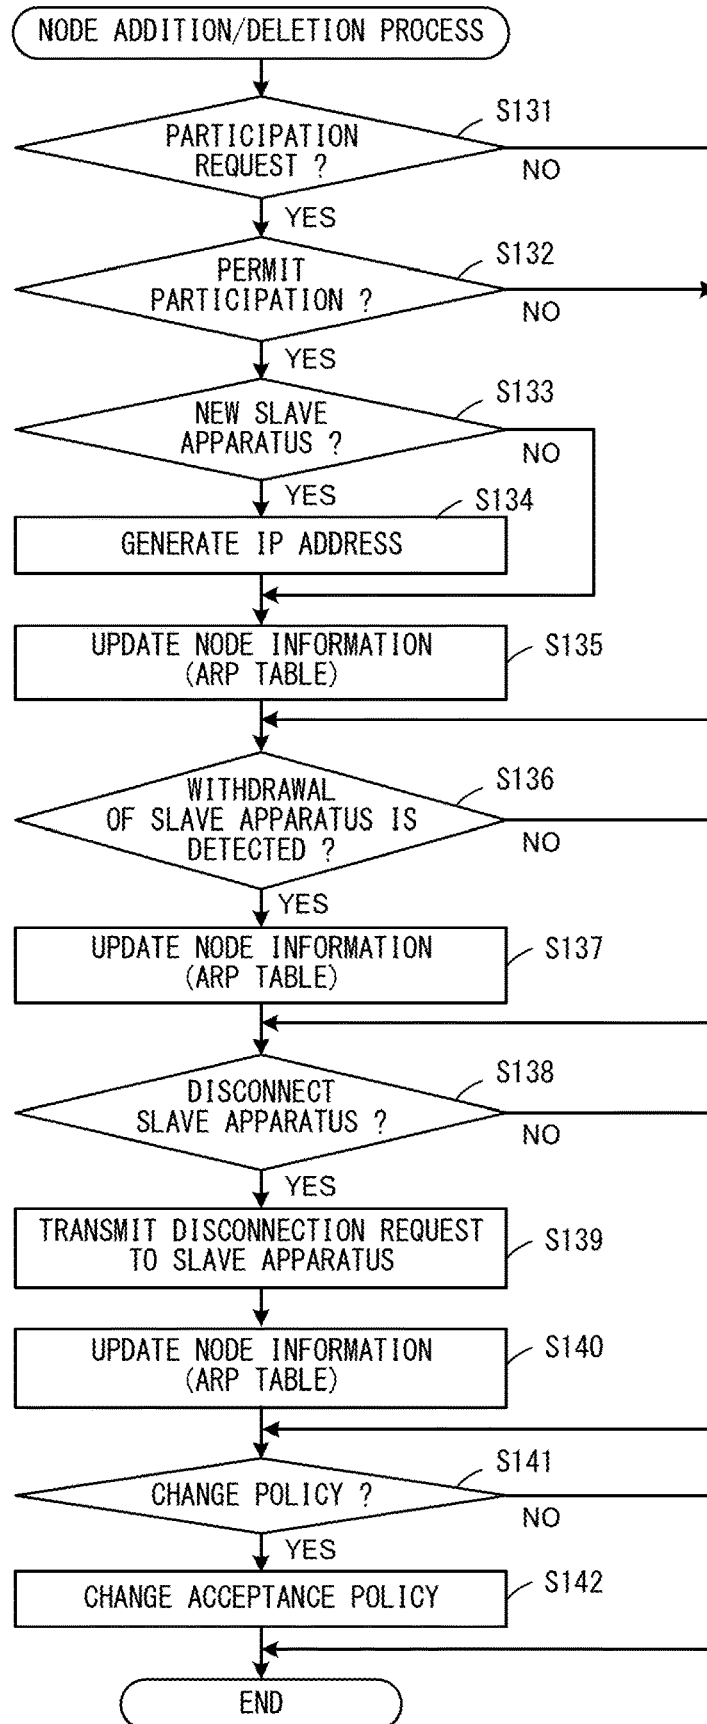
NODE ADDITION/DELETION PROCESS

PARTICIPATION REQUEST ?
S131
NO
YES

PERMIT PARTICIPATION ?
S132
NO
YES

NEW SLAVE APPARATUS ?
S133
NO
YES

GENERATE IP ADDRESS
S134

UPDATE NODE INFORMATION (ARP TABLE)
S135

WITHDRAWAL OF SLAVE APPARATUS IS DETECTED ?
S136
NO
YES

UPDATE NODE INFORMATION (ARP TABLE)
S137

DISCONNECT SLAVE APPARATUS ?
S138
NO
YES

TRANSMIT DISCONNECTION REQUEST TO SLAVE APPARATUS
S139

UPDATE NODE INFORMATION (ARP TABLE)
S140

CHANGE POLICY ?
S141
NO
YES

CHANGE ACCEPTANCE POLICY
S142

END